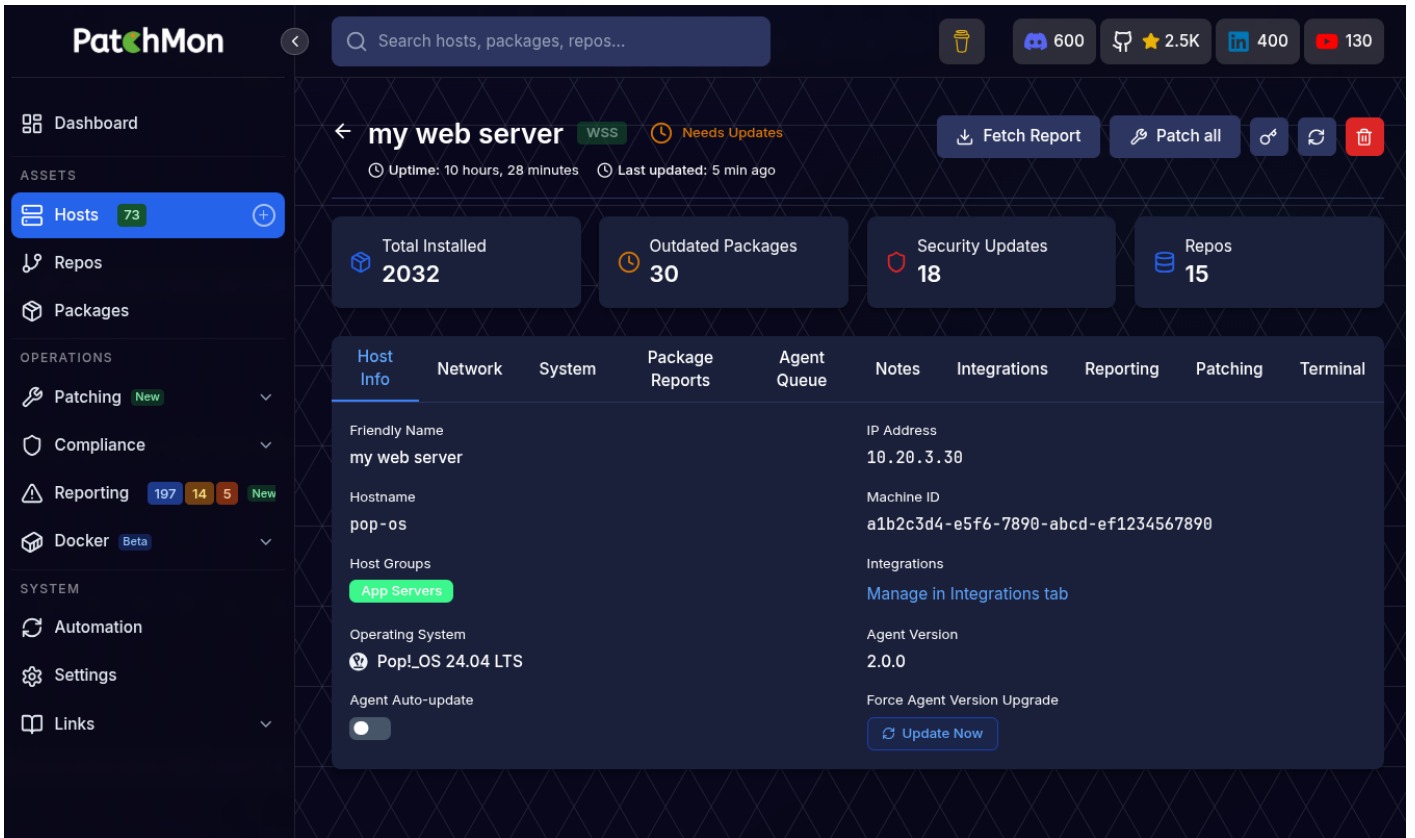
PatchMon

Search hosts, packages, repos...

600 2.5K 400 130

Dashboard

ASSETS

Hosts 73

Repos

Packages

OPERATIONS

Patching New

Compliance

Reporting 197 14 5 New

Docker Beta

SYSTEM

Automation

Settings

Links

my web server WSS Needs Updates

Uptime: 10 hours, 28 minutes Last updated: 5 min ago

Fetch Report Patch all

Total Installed
2032

Outdated Packages
30

Security Updates
18

Repos
15

Host Info | Network | System | Package Reports | Agent Queue | Notes | Integrations | Reporting | Patching | Terminal

Friendly Name
my web server

Hostname
pop-os

Host Groups
App Servers

Operating System
Pop!_OS 24.04 LTS

Agent Auto-update

IP Address
10.20.3.30

Machine ID
a1b2c3d4-e5f6-7890-abcd-ef1234567890

Integrations
Manage in Integrations tab

Agent Version
2.0.0

Force Agent Version Upgrade
Update Now